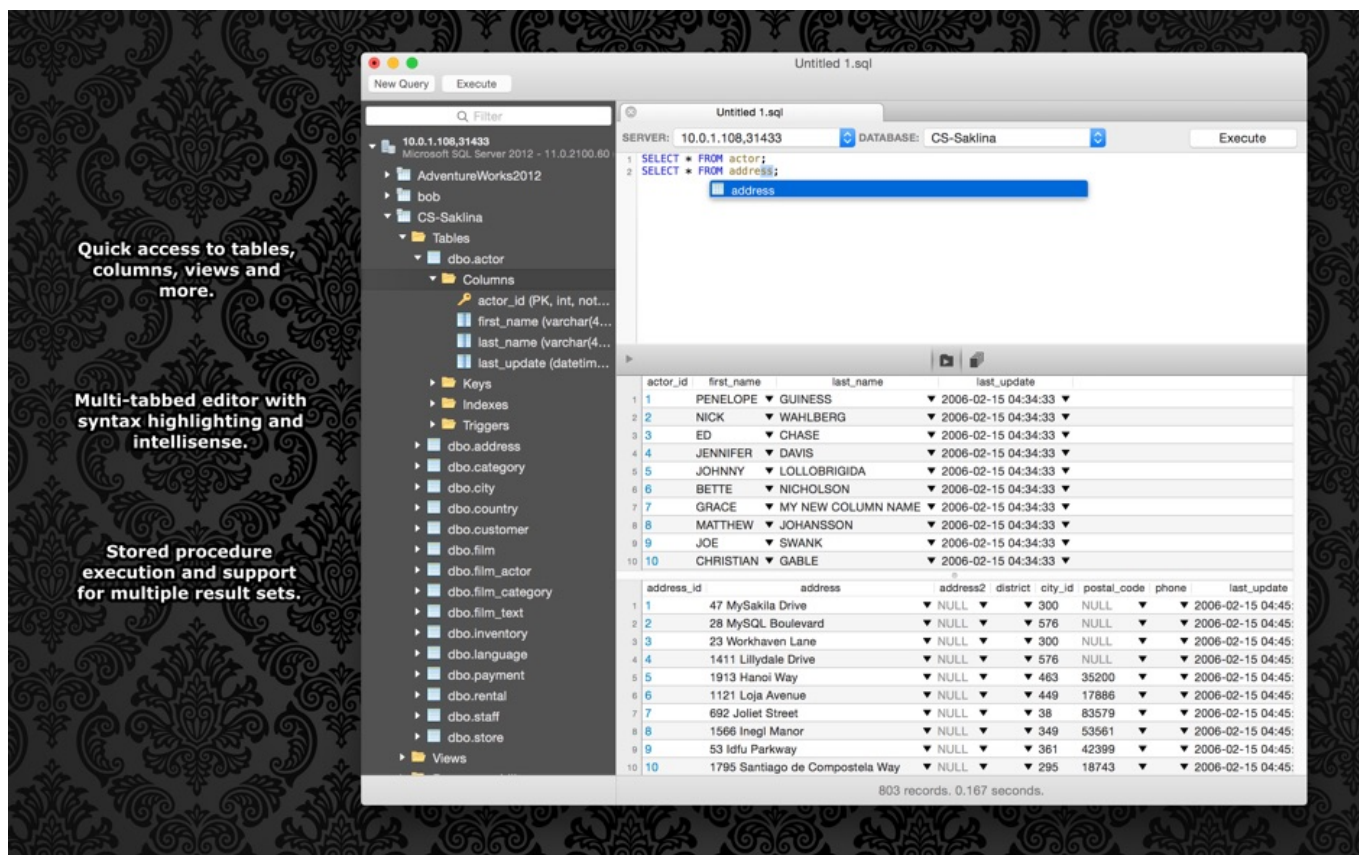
Quick access to tables, columns, views and more.

Multi-tabbed editor with syntax highlighting and intellisense.

Stored procedure execution and support for multiple result sets.

Untitled 1.sql

New Query Execute

Q Filter

10.0.1.108,31433
Microsoft SQL Server 2012 - 11.0.2100.60

AdventureWorks2012
bob
CS-Saklina
Tables
dbo.actor
Columns
actor_id (PK, int, not...
first_name (varchar(4...
last_name (varchar(4...
last_update (datetim...
Keys
Indexes
Triggers
dbo.address
dbo.category
dbo.city
dbo.country
dbo.customer
dbo.film
dbo.film_actor
dbo.film_category
dbo.film_text
dbo.inventory
dbo.language
dbo.payment
dbo.rental
dbo.staff
dbo.store
Views

Untitled 1.sql

SERVER: 10.0.1.108,31433 DATABASE: CS-Saklina Execute

1 SELECT * FROM actor;
2 SELECT * FROM address;

address

| | actor_id | first_name | last_name | last_update |
|---|---|---|---|---|
| 1 | 1 | PENELOPE | GUINESS | 2006-02-15 04:34:33 |
| 2 | 2 | NICK | WAHLBERG | 2006-02-15 04:34:33 |
| 3 | 3 | ED | CHASE | 2006-02-15 04:34:33 |
| 4 | 4 | JENNIFER | DAVIS | 2006-02-15 04:34:33 |
| 5 | 5 | JOHNNY | LOLLOBRIGIDA | 2006-02-15 04:34:33 |
| 6 | 6 | BETTE | NICHOLSON | 2006-02-15 04:34:33 |
| 7 | 7 | GRACE | MY NEW COLUMN NAME | 2006-02-15 04:34:33 |
| 8 | 8 | MATTHEW | JOHANSSON | 2006-02-15 04:34:33 |
| 9 | 9 | JOE | SWANK | 2006-02-15 04:34:33 |
| 10 | 10 | CHRISTIAN | GABLE | 2006-02-15 04:34:33 |

| | address_id | address | address2 | district | city_id | postal_code | phone | last_update |
|---|---|---|---|---|---|---|---|---|
| 1 | 1 | 47 MySakila Drive | NULL | | 300 | NULL | | 2006-02-15 04:45: |
| 2 | 2 | 28 MySQL Boulevard | NULL | | 576 | NULL | | 2006-02-15 04:45: |
| 3 | 3 | 23 Workhaven Lane | NULL | | 300 | NULL | | 2006-02-15 04:45: |
| 4 | 4 | 1411 Lillydale Drive | NULL | | 576 | NULL | | 2006-02-15 04:45: |
| 5 | 5 | 1913 Hanoi Way | NULL | | 463 | 35200 | | 2006-02-15 04:45: |
| 6 | 6 | 1121 Loja Avenue | NULL | | 449 | 17886 | | 2006-02-15 04:45: |
| 7 | 7 | 692 Joliet Street | NULL | | 38 | 83579 | | 2006-02-15 04:45: |
| 8 | 8 | 1566 Inegl Manor | NULL | | 349 | 53561 | | 2006-02-15 04:45: |
| 9 | 9 | 53 Idfu Parkway | NULL | | 361 | 42399 | | 2006-02-15 04:45: |
| 10 | 10 | 1795 Santiago de Compostela Way | NULL | | 295 | 18743 | | 2006-02-15 04:45: |

803 records. 0.167 seconds.